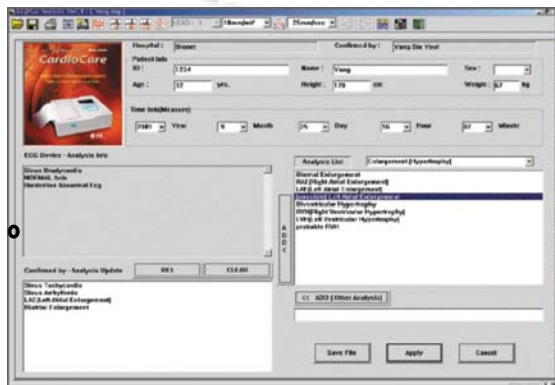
CardioCare

Hospital : Bionet

Confirmed by : Vang Do Yeol

Patient Info

ID : 1234

Name : Vang

Sex :

Age : 32 yrs.

Height : 170 cm

Weight : 67 kg

Time Info(Measure)

2001 Year

9 Month

25 Day

16 Hour

07 Minute

ECG Device - Analysis Info

Sinus Bradycardia
NORMAL Axis
Borderline Abnormal Ecg

Analysis List

Enlargement (Hypertrophy)

Biatrial Enlargement
RAE(Right Atrial Enlargement)
LAE(Left Atrial Enlargement)
Associated LAE(Atrial Enlargement)
Biventricular Hypertrophy
RVH(Right Ventricular Hypertrophy)
LVH(Left Ventricular Hypertrophy)
probable RVH

ADD <

Confirmed by - Analysis Update

DEL

CLEAR

Sinus Tachycardia
Sinus Arrhythmia
LAE(Left Atrial Enlargement)
Biatrial Enlargement

<< ADD (Other Analysis)

Save File

Apply

Cancel